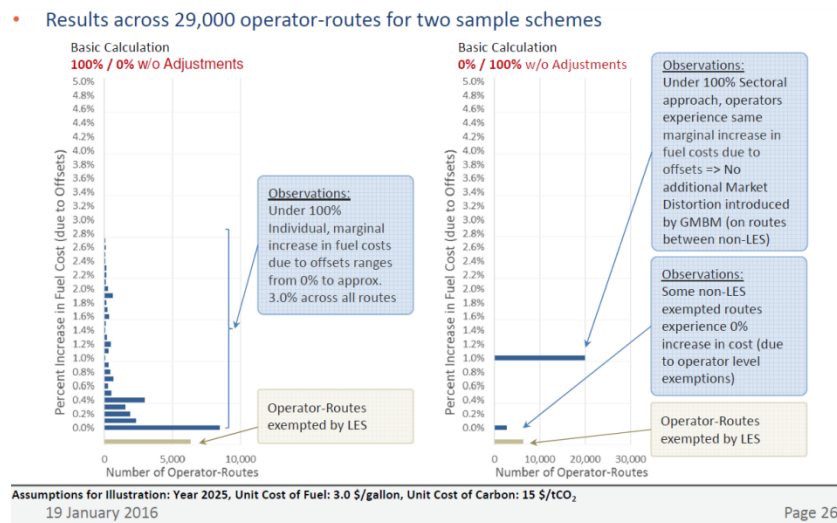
• Results across 29,000 operator-routes for two sample schemes

Basic Calculation
100% / 0% w/o Adjustments

Percent Increase in Fuel Cost (due to Offsets)

5.0%
4.8%
4.6%
4.4%
4.2%
4.0%
3.8%
3.6%
3.4%
3.2%
3.0%
2.8%
2.6%
2.4%
2.2%
2.0%
1.8%
1.6%
1.4%
1.2%
1.0%
0.8%
0.6%
0.4%
0.2%
0.0%

0
5,000
10,000
Number of Operator-Routes

Observations:
Under 100% Individual, marginal increase in fuel costs due to offsets ranges from 0% to approx. 3.0% across all routes

Operator-Routes exempted by LES

Basic Calculation
0% / 100% w/o Adjustments

Percent Increase in Fuel Cost (due to Offsets)

5.0%
4.8%
4.6%
4.4%
4.2%
4.0%
3.8%
3.6%
3.4%
3.2%
3.0%
2.8%
2.6%
2.4%
2.2%
2.0%
1.8%
1.6%
1.4%
1.2%
1.0%
0.8%
0.6%
0.4%
0.2%
0.0%

0
10,000
20,000
30,000
Number of Operator-Routes

Observations:
Under 100% Sectoral approach, operators experience same marginal increase in fuel costs due to offsets => No additional Market Distortion introduced by GMBM (on routes between non-LES)

Observations:
Some non-LES exempted routes experience 0% increase in cost (due to operator level exemptions)

Operator-Routes exempted by LES

Assumptions for Illustration: Year 2025, Unit Cost of Fuel: 3.0 \$/gallon, Unit Cost of Carbon: 15 \$/t$CO_2$

19 January 2016

Page 26